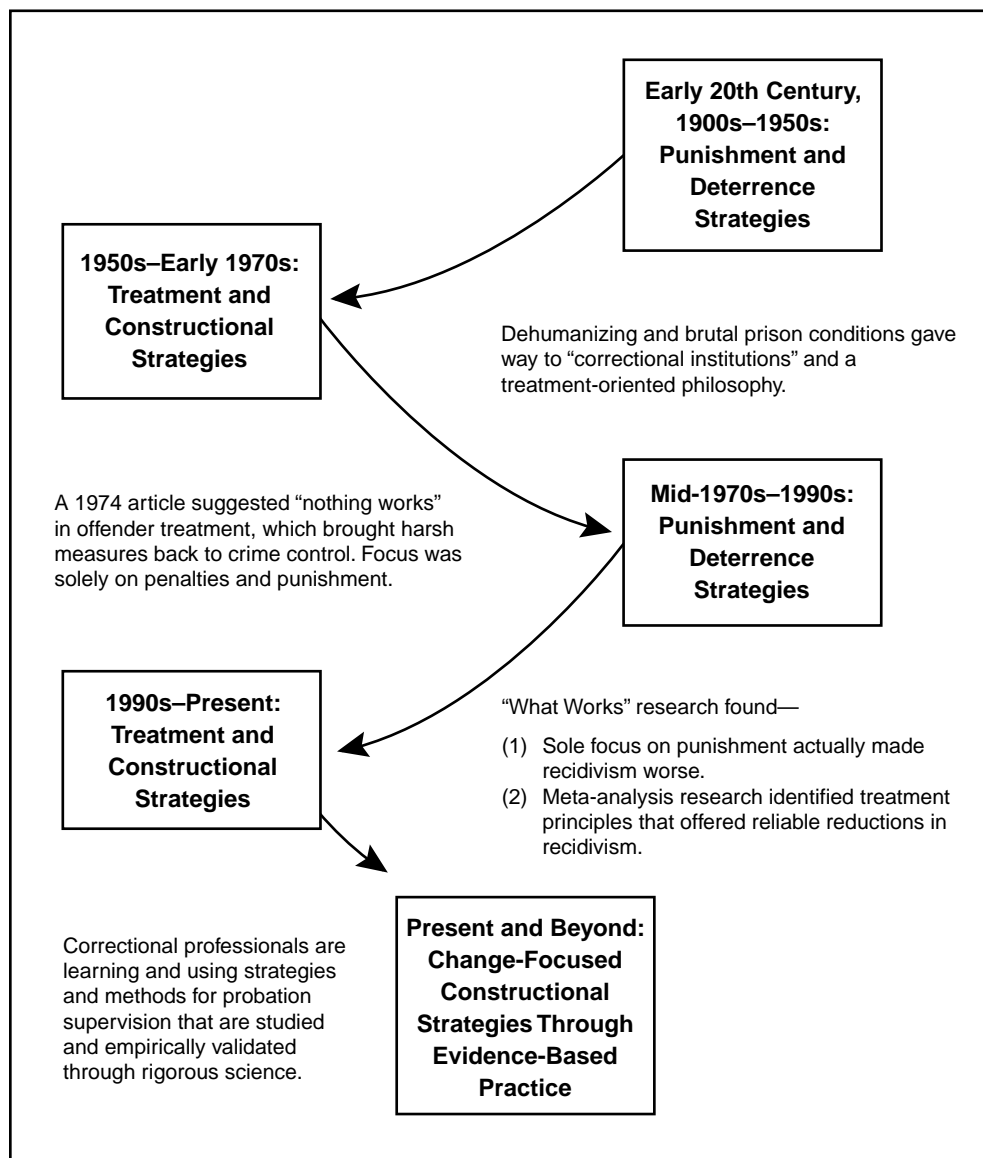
Early 20th Century, 1900s–1950s: Punishment and Deterrence Strategies

1950s–Early 1970s: Treatment and Constructional Strategies

Dehumanizing and brutal prison conditions gave way to “correctional institutions” and a treatment-oriented philosophy.

A 1974 article suggested “nothing works” in offender treatment, which brought harsh measures back to crime control. Focus was solely on penalties and punishment.

Mid-1970s–1990s: Punishment and Deterrence Strategies

1990s–Present: Treatment and Constructional Strategies

“What Works” research found—

(1) Sole focus on punishment actually made recidivism worse.
(2) Meta-analysis research identified treatment principles that offered reliable reductions in recidivism.

Correctional professionals are learning and using strategies and methods for probation supervision that are studied and empirically validated through rigorous science.

Present and Beyond: Change-Focused Constructional Strategies Through Evidence-Based Practice